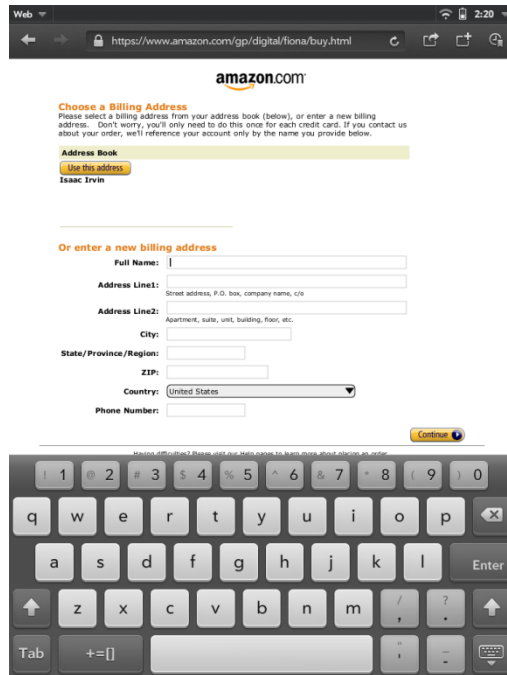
Web

2:20

https://www.amazon.com/gp/digital/fiona/buy.html

amazon.com

Choose a Billing Address

Please select a billing address from your address book (below), or enter a new billing address. Don't worry, you'll only need to do this once for each credit card. If you contact us about your order, we'll reference your account only by the name you provide below.

Address Book

Use this address

Isaac Irvin

Or enter a new billing address

Full Name:

Address Line1:

Street address, P.O. box, company name, c/o

Address Line2:

Apartment, suite, unit, building, floor, etc.

City:

State/Province/Region:

ZIP:

Country: United States

Phone Number:

Continue

Having difficulties? Please visit our Help pages to learn more about placing an order.

! 1 @ 2 # 3 $ 4 % 5 ^ 6 & 7 * 8 ( 9 ) 0

q w e r t y u i o p

a s d f g h j k l Enter

z x c v b n m / , ? .

Tab +=[] " ; - _